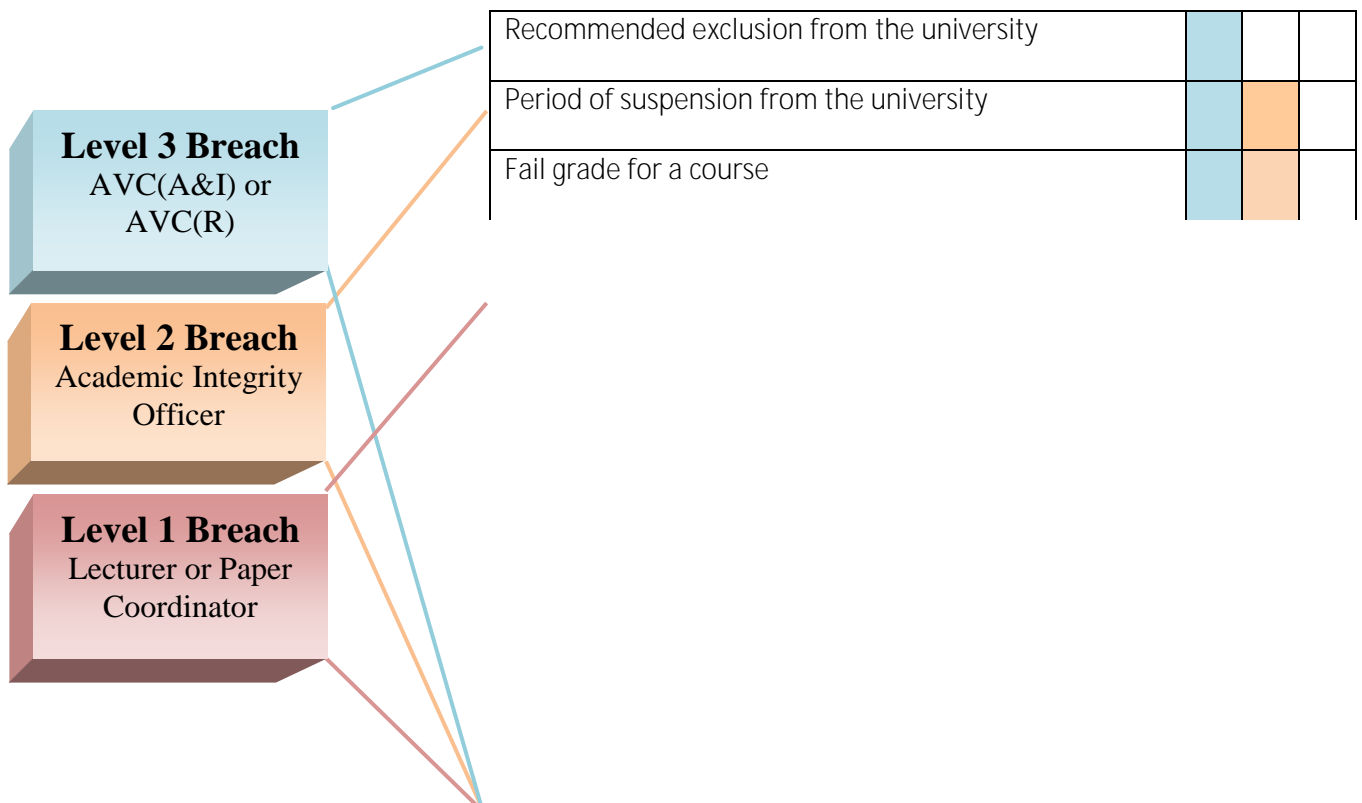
Level 3 Breach
AVC(A&I) or AVC(R)

Level 2 Breach
Academic Integrity Officer

Level 1 Breach
Lecturer or Paper Coordinator

| | | | |
|---|---|---|---|
| Recommended exclusion from the university | | | |
| Period of suspension from the university | | | |
| Fail grade for a course | | | |